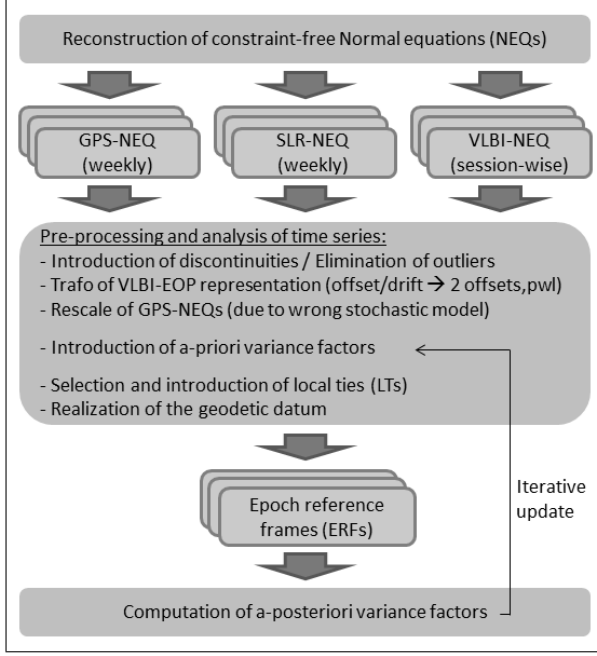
Reconstruction of constraint-free Normal equations (NEQs)

GPS-NEQ (weekly)

SLR-NEQ (weekly)

VLBI-NEQ (session-wise)

Pre-processing and analysis of time series:
- Introduction of discontinuities / Elimination of outliers
- Trafo of VLBI-EOP representation (offset/drift → 2 offsets,pwl)
- Rescale of GPS-NEQs (due to wrong stochastic model)
- Introduction of a-priori variance factors
- Selection and introduction of local ties (LTs)
- Realization of the geodetic datum

Epoch reference frames (ERFs)

Iterative update

Computation of a-posteriori variance factors